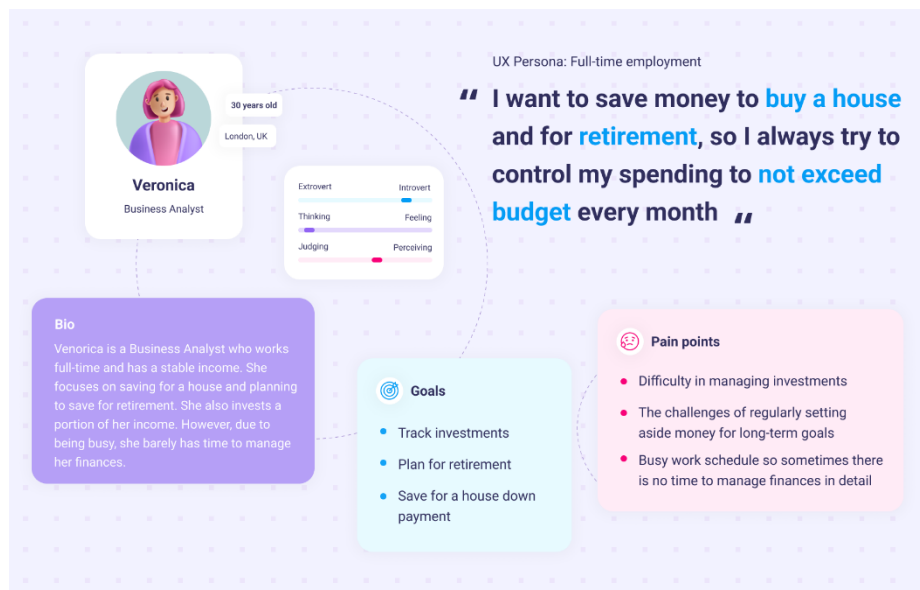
30 years old

London, UK

Veronica

Business Analyst

Extrovert Introvert

Thinking Feeling

Judging Perceiving

UX Persona: Full-time employment

“ I want to save money to buy a house and for retirement, so I always try to control my spending to not exceed budget every month ”

Bio

Venorica is a Business Analyst who works full-time and has a stable income. She focuses on saving for a house and planning to save for retirement. She also invests a portion of her income. However, due to being busy, she barely has time to manage her finances.

Goals

- Track investments
- Plan for retirement
- Save for a house down payment

Pain points

- Difficulty in managing investments
- The challenges of regularly setting aside money for long-term goals
- Busy work schedule so sometimes there is no time to manage finances in detail